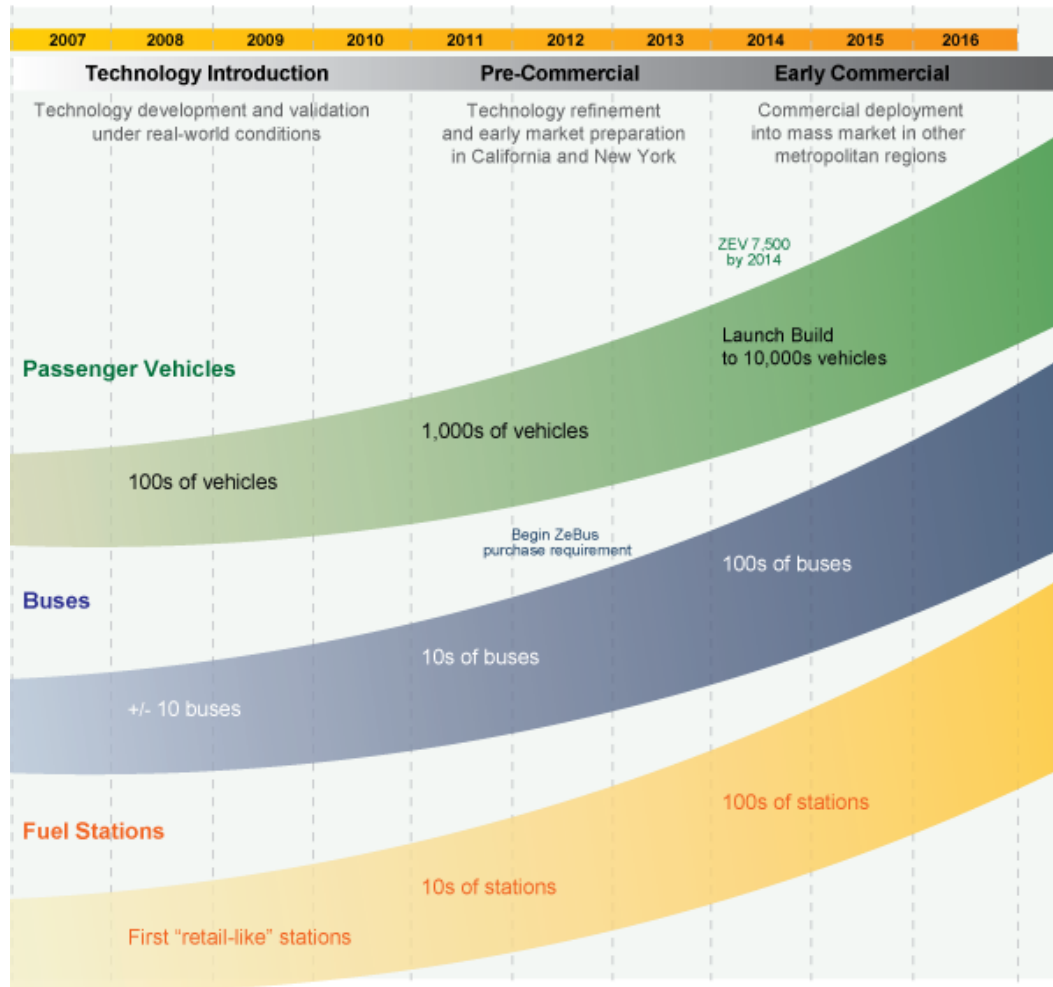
2007 2008 2009 2010 2011 2012 2013 2014 2015 2016

Technology Introduction

Technology development and validation under real-world conditions

Pre-Commercial

Technology refinement and early market preparation in California and New York

Early Commercial

Commercial deployment into mass market in other metropolitan regions

ZEV 7,500 by 2014

Passenger Vehicles

Launch Build to 10,000s vehicles

1,000s of vehicles

100s of vehicles

Begin ZeBus purchase requirement

Buses

100s of buses

10s of buses

+/- 10 buses

Fuel Stations

100s of stations

10s of stations

First "retail-like" stations